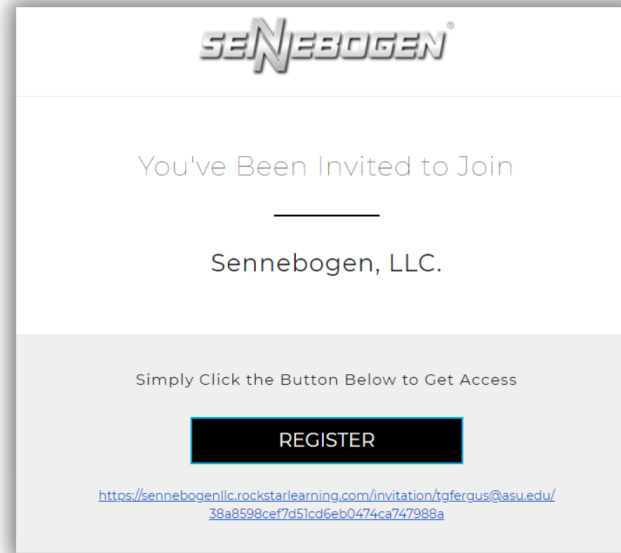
SENNEBOGEN®

You've Been Invited to Join

Sennebogen, LLC.

Simply Click the Button Below to Get Access

REGISTER

https://sennebogenllc.rockstarlearning.com/invitation/tgfergus@asu.edu/38a8598cef7d51cd6eb0474ca747988a